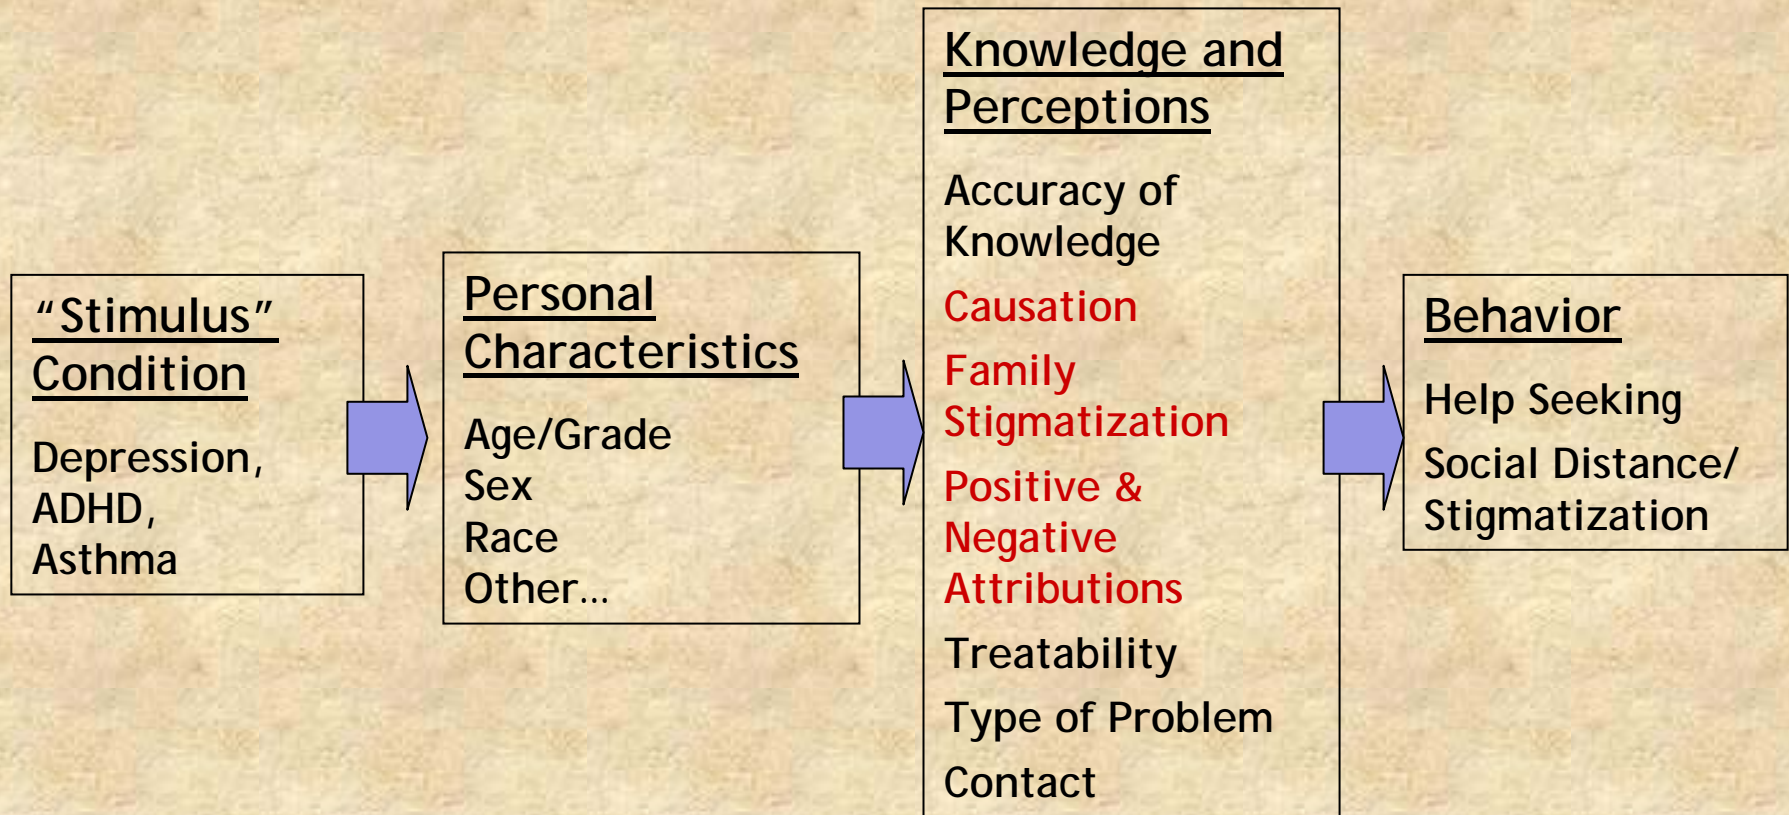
“Stimulus” Condition

Depression, ADHD, Asthma

Personal Characteristics

Age/Grade
Sex
Race
Other…

Knowledge and Perceptions

Accuracy of Knowledge

Causation

Family Stigmatization

Positive & Negative Attributions

Treatability

Type of Problem

Contact

Behavior

Help Seeking

Social Distance/ Stigmatization